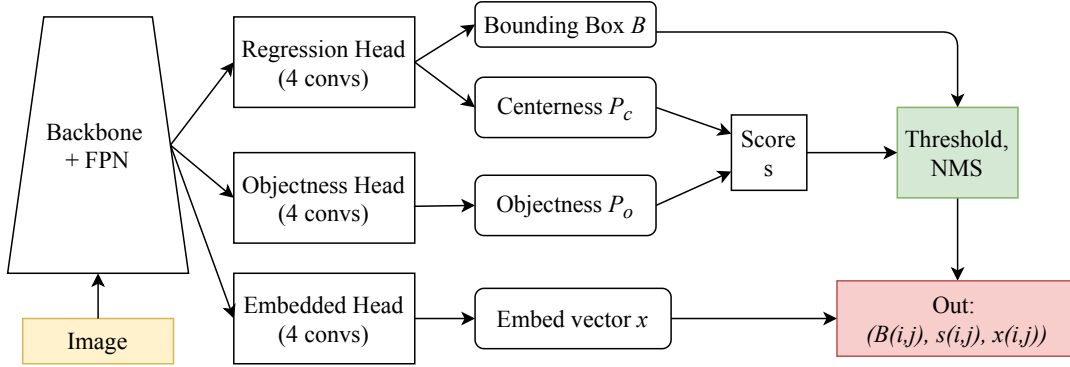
Backbone + FPN

Image

Regression Head (4 convs)

Objectness Head (4 convs)

Embedded Head (4 convs)

Bounding Box $B$

Centerness $P_c$

Objectness $P_o$

Embed vector $x$

Score s

Threshold, NMS

Out: $(B(i,j), s(i,j), x(i,j))$